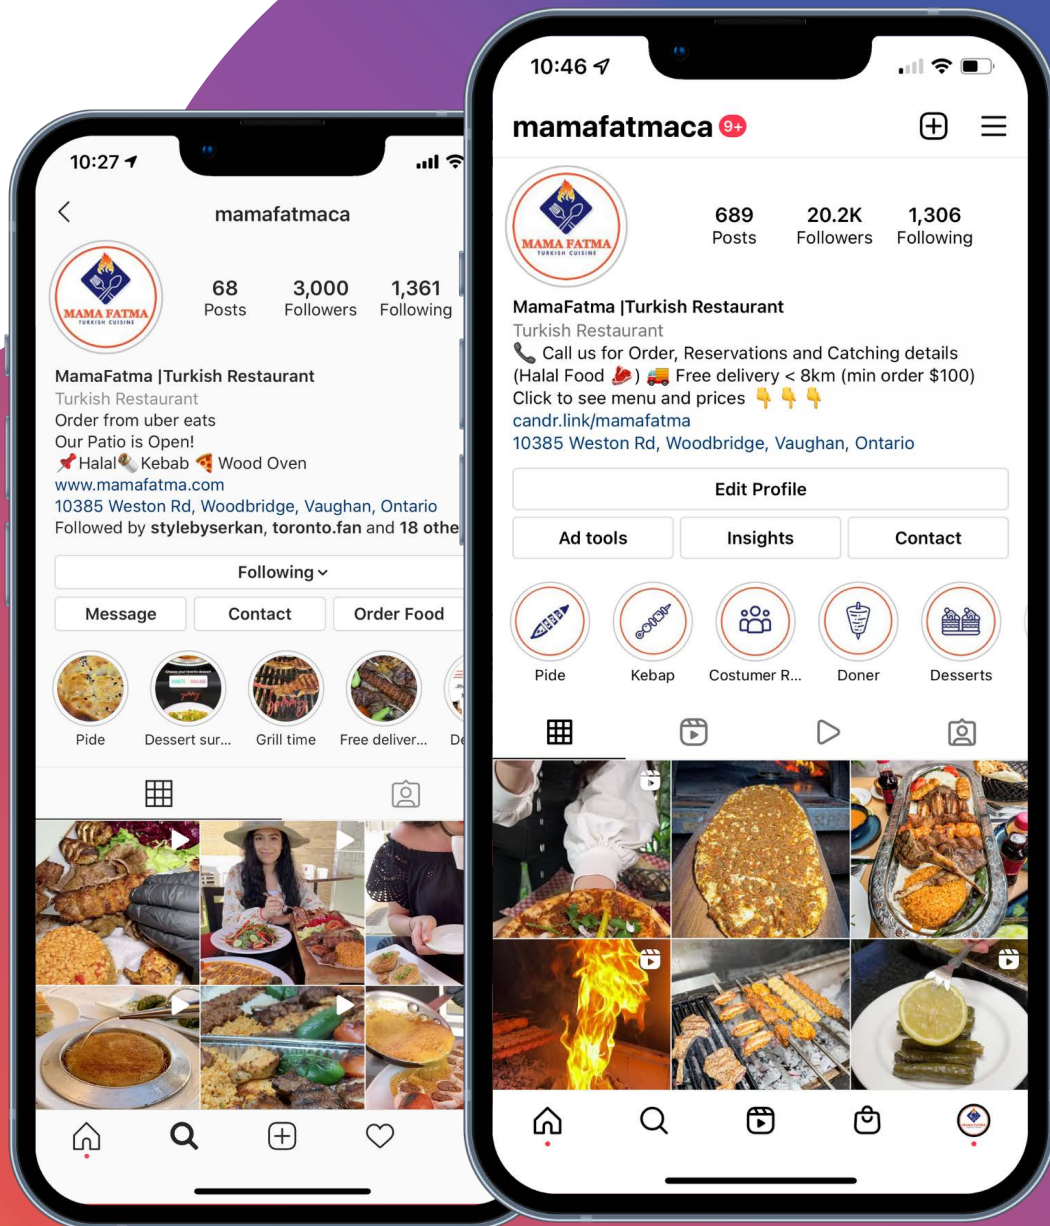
10:27

mamafatmaca

MAMA FATMA
TURKISH CUISINE

68
Posts

3,000
Followers

1,361
Following

MamaFatma |Turkish Restaurant
Turkish Restaurant
Order from uber eats
Our Patio is Open!
📌Halal🌯 Kebab 🍕 Wood Oven
www.mamafatma.com
10385 Weston Rd, Woodbridge, Vaughan, Ontario
Followed by stylebyserkan, toronto.fan and 18 othe

Following

Message | Contact | Order Food

Pide | Dessert sur... | Grill time | Free deliver... | De

10:46

mamafatmaca 9+

MAMA FATMA
TURKISH CUISINE

689
Posts

20.2K
Followers

1,306
Following

MamaFatma |Turkish Restaurant
Turkish Restaurant
📞 Call us for Order, Reservations and Catching details
(Halal Food 🥩) 🚚 Free delivery < 8km (min order $100)
Click to see menu and prices 👇👇👇
candr.link/mamafatma
10385 Weston Rd, Woodbridge, Vaughan, Ontario

Edit Profile

Ad tools | Insights | Contact

Pide | Kebap | Costumer R... | Doner | Desserts